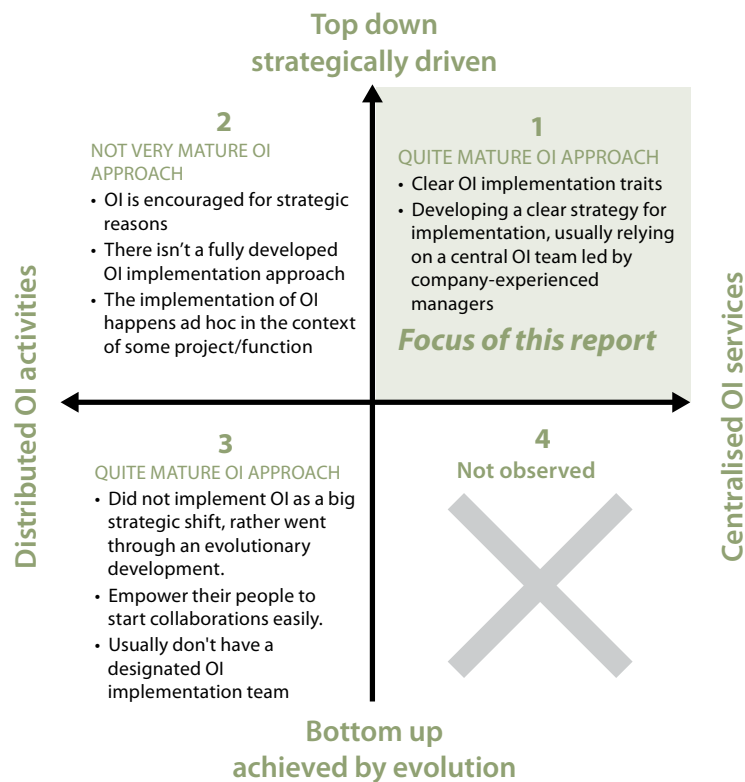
Top down
strategically driven

2
NOT VERY MATURE OI APPROACH
• OI is encouraged for strategic reasons
• There isn't a fully developed OI implementation approach
• The implementation of OI happens ad hoc in the context of some project/function

1
QUITE MATURE OI APPROACH
• Clear OI implementation traits
• Developing a clear strategy for implementation, usually relying on a central OI team led by company-experienced managers

Focus of this report

Distributed OI activities

Centralised OI services

3
QUITE MATURE OI APPROACH
• Did not implement OI as a big strategic shift, rather went through an evolutionary development.
• Empower their people to start collaborations easily.
• Usually don't have a designated OI implementation team

4
Not observed

Bottom up
achieved by evolution